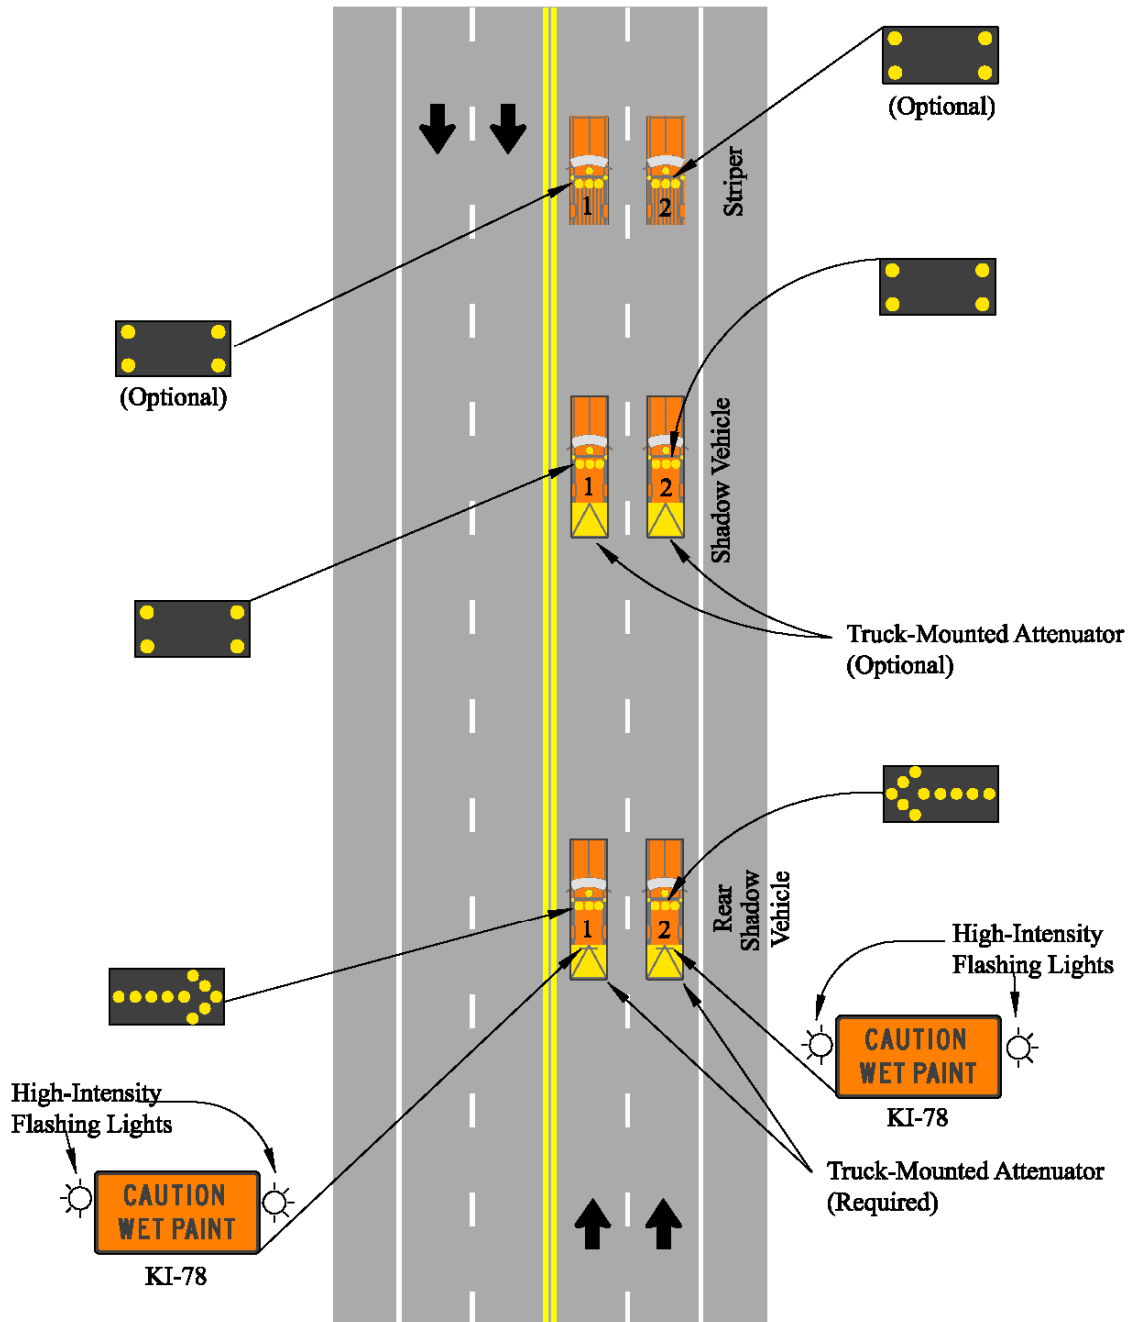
(Optional)

Striper

1

2

(Optional)

Shadow Vehicle

1

2

Truck-Mounted Attenuator (Optional)

Rear Shadow Vehicle

1

2

High-Intensity Flashing Lights

CAUTION WET PAINT

KI-78

High-Intensity Flashing Lights

CAUTION WET PAINT

KI-78

Truck-Mounted Attenuator (Required)